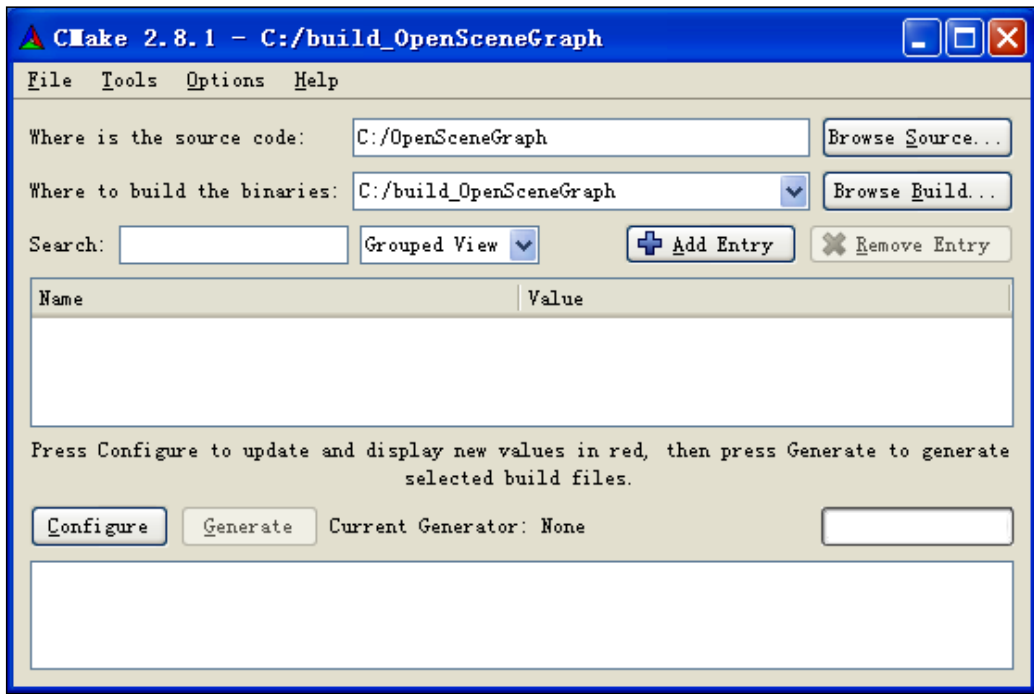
CMake 2.8.1 - C:/build_OpenSceneGraph

File Tools Options Help

Where is the source code: C:/OpenSceneGraph Browse Source...

Where to build the binaries: C:/build_OpenSceneGraph Browse Build...

Search: Grouped View Add Entry Remove Entry

| Name | Value |
|---|---|

Press Configure to update and display new values in red, then press Generate to generate selected build files.

Configure Generate Current Generator: None